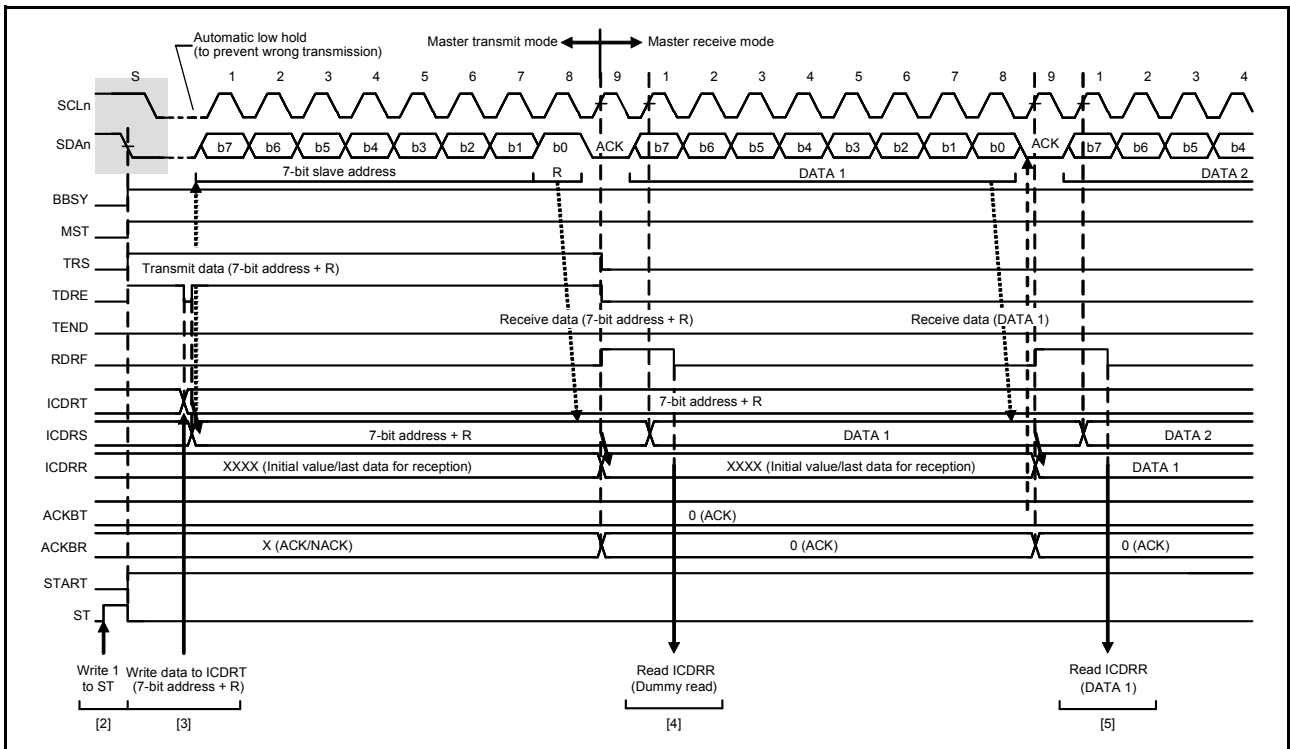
Automatic low hold (to prevent wrong transmission)

Master transmit mode ◀ ▶ Master receive mode

S 1 2 3 4 5 6 7 8 9 1 2 3 4 5 6 7 8 9 1 2 3 4

SCLn

SDAn b7 b6 b5 b4 b3 b2 b1 b0 ACK b7 b6 b5 b4 b3 b2 b1 b0 ACK b7 b6 b5 b4

7-bit slave address R DATA 1 DATA 2

BBSY

MST

TRS Transmit data (7-bit address + R)

TDRE

TEND Receive data (7-bit address + R) Receive data (DATA 1)

RDRF

ICDRT 7-bit address + R

ICDRS 7-bit address + R DATA 1 DATA 2

ICDRR XXXX (Initial value/last data for reception) XXXX (Initial value/last data for reception) DATA 1

ACKBT 0 (ACK)

ACKBR X (ACK/NACK) 0 (ACK) 0 (ACK)

START

ST

Write 1 to ST

Write data to ICDRT (7-bit address + R)

Read ICDRR (Dummy read)

Read ICDRR (DATA 1)

[2] [3] [4] [5]